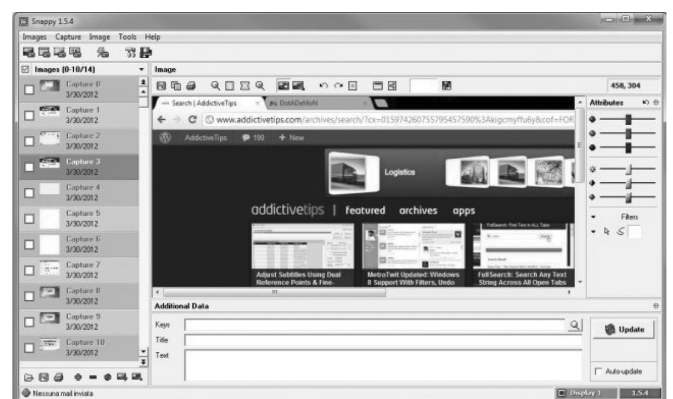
Snappy 1.5.4

Images Capture Image Tools Help

Images (0-10/14)

Capture 0
3/30/2012

Capture 1
3/30/2012

Capture 2
3/30/2012

Capture 3
3/30/2012

Capture 4
3/30/2012

Capture 5
3/30/2012

Capture 6
3/30/2012

Capture 7
3/30/2012

Capture 8
3/30/2012

Capture 9
3/30/2012

Capture 10
3/30/2012

Image

458, 304

Search | AddictiveTips

DotA0eMoN

www.addictivetips.com/archives/search/?cx=015974260755795457590%3Akigcmyffu6y&cof=FOR

AddictiveTips 190 + New

Logistics

addictivetips | featured archives apps

Adjust Subtitles Using Dual Reference Points & Fine-

MetroTwit Updated: Windows 8 Support With Filters, Undo

FullSearch: Search Any Text String Across All Open Tabs

Attributes

Filters

Additional Data

Keys

Title

Text

Update

Auto-update

Nessuna mail inviata

Display 3

1.5.4